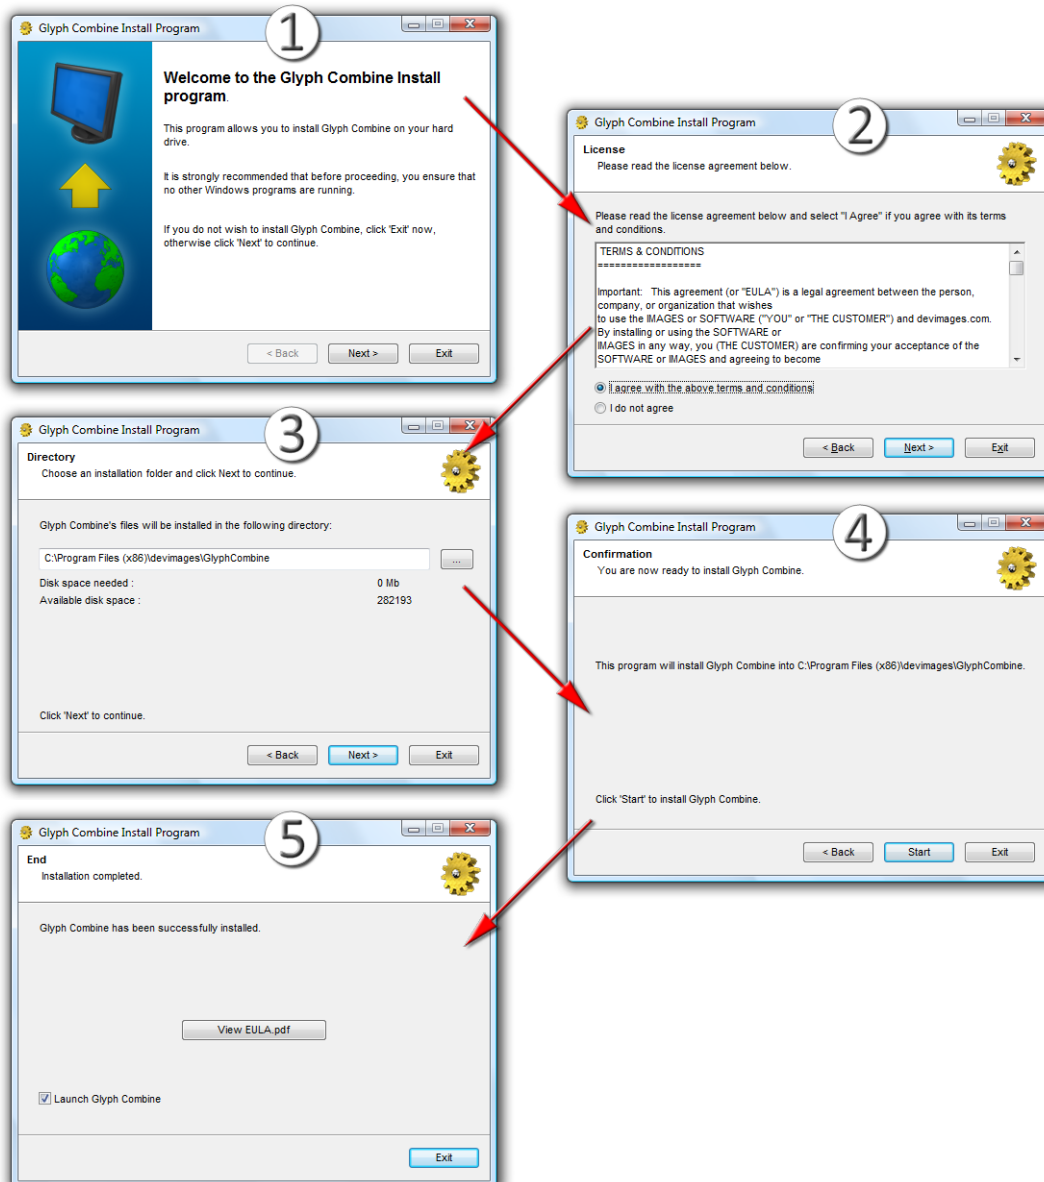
Glyph Combine Install Program

1

Welcome to the Glyph Combine Install program.

This program allows you to install Glyph Combine on your hard drive.

It is strongly recommended that before proceeding, you ensure that no other Windows programs are running.

If you do not wish to install Glyph Combine, click 'Exit' now, otherwise click 'Next' to continue.

< Back | Next > | Exit

Glyph Combine Install Program

2

License
Please read the license agreement below.

Please read the license agreement below and select "I Agree" if you agree with its terms and conditions.

TERMS & CONDITIONS
==================

Important: This agreement (or "EULA") is a legal agreement between the person, company, or organization that wishes to use the IMAGES or SOFTWARE ("YOU" or "THE CUSTOMER") and devimages.com. By installing or using the SOFTWARE or IMAGES in any way, you (THE CUSTOMER) are confirming your acceptance of the SOFTWARE or IMAGES and agreeing to become

I agree with the above terms and conditions
I do not agree

< Back | Next > | Exit

Glyph Combine Install Program

3

Directory
Choose an installation folder and click Next to continue.

Glyph Combine's files will be installed in the following directory:

C:\Program Files (x86)\devimages\GlyphCombine ...

Disk space needed : 0 Mb
Available disk space : 282193

Click 'Next' to continue.

< Back | Next > | Exit

Glyph Combine Install Program

4

Confirmation
You are now ready to install Glyph Combine.

This program will install Glyph Combine into C:\Program Files (x86)\devimages\GlyphCombine.

Click 'Start' to install Glyph Combine.

< Back | Start | Exit

Glyph Combine Install Program

5

End
Installation completed.

Glyph Combine has been successfully installed.

View EULA.pdf

Launch Glyph Combine

Exit